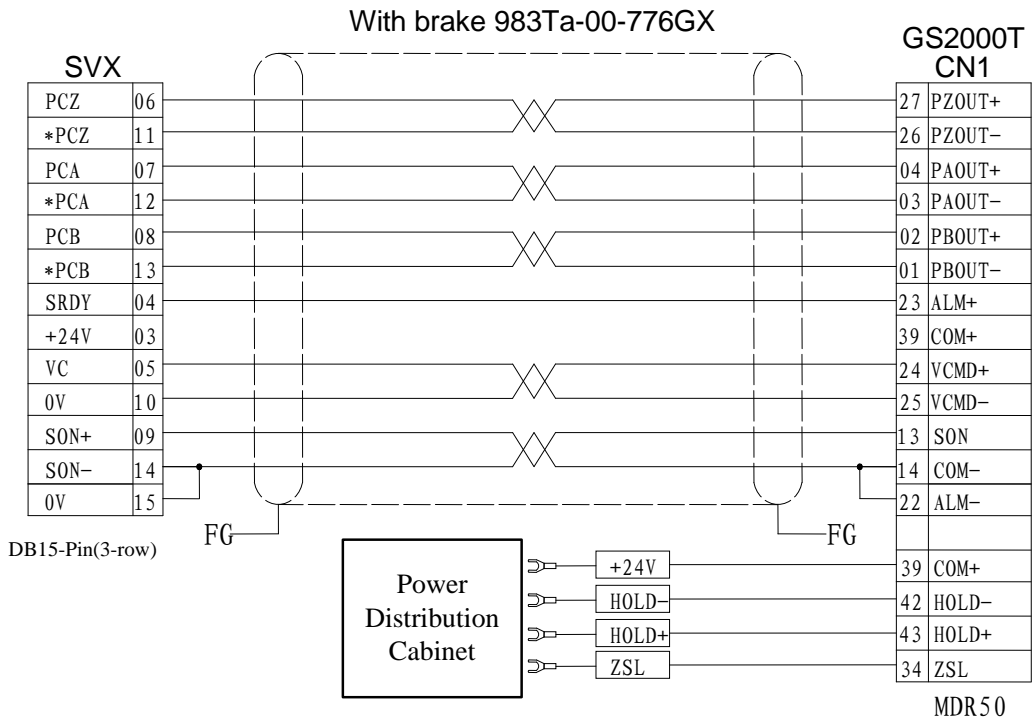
With brake 983Ta-00-776GX

SVX

| PCZ | 06 |
|---|---|
| *PCZ | 11 |
| PCA | 07 |
| *PCA | 12 |
| PCB | 08 |
| *PCB | 13 |
| SRDY | 04 |
| +24V | 03 |
| VC | 05 |
| 0V | 10 |
| SON+ | 09 |
| SON− | 14 |
| 0V | 15 |

DB15-Pin(3-row)

FG

FG

GS2000T
CN1

| 27 | PZOUT+ |
|---|---|
| 26 | PZOUT− |
| 04 | PAOUT+ |
| 03 | PAOUT− |
| 02 | PBOUT+ |
| 01 | PBOUT− |
| 23 | ALM+ |
| 39 | COM+ |
| 24 | VCMD+ |
| 25 | VCMD− |
| 13 | SON |
| 14 | COM− |
| 22 | ALM− |
| | |
| 39 | COM+ |
| 42 | HOLD− |
| 43 | HOLD+ |
| 34 | ZSL |

MDR50

Power Distribution Cabinet

+24V
HOLD−
HOLD+
ZSL